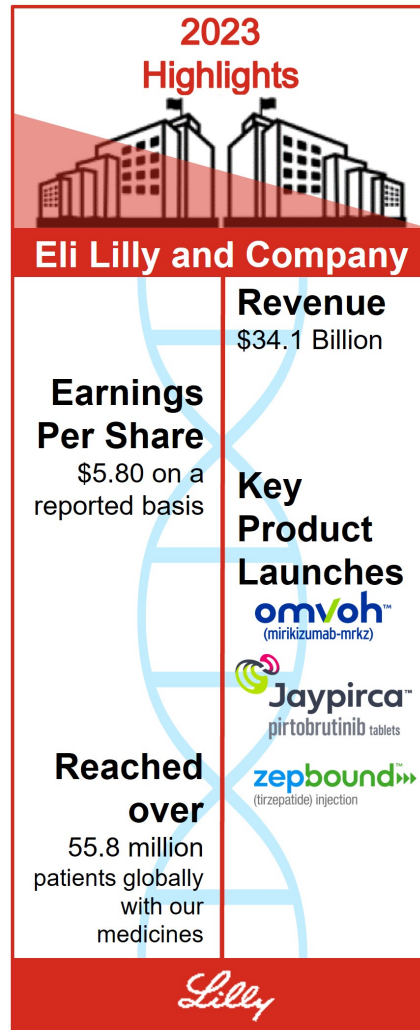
2023
Highlights

Eli Lilly and Company

Revenue
$34.1 Billion

Earnings Per Share
$5.80 on a reported basis

Key Product Launches

omvoh™
(mirikizumab-mrkz)

Jaypirca™
pirtobrutinib tablets

zepbound
(tirzepatide) injection

Reached over
55.8 million patients globally with our medicines

Lilly